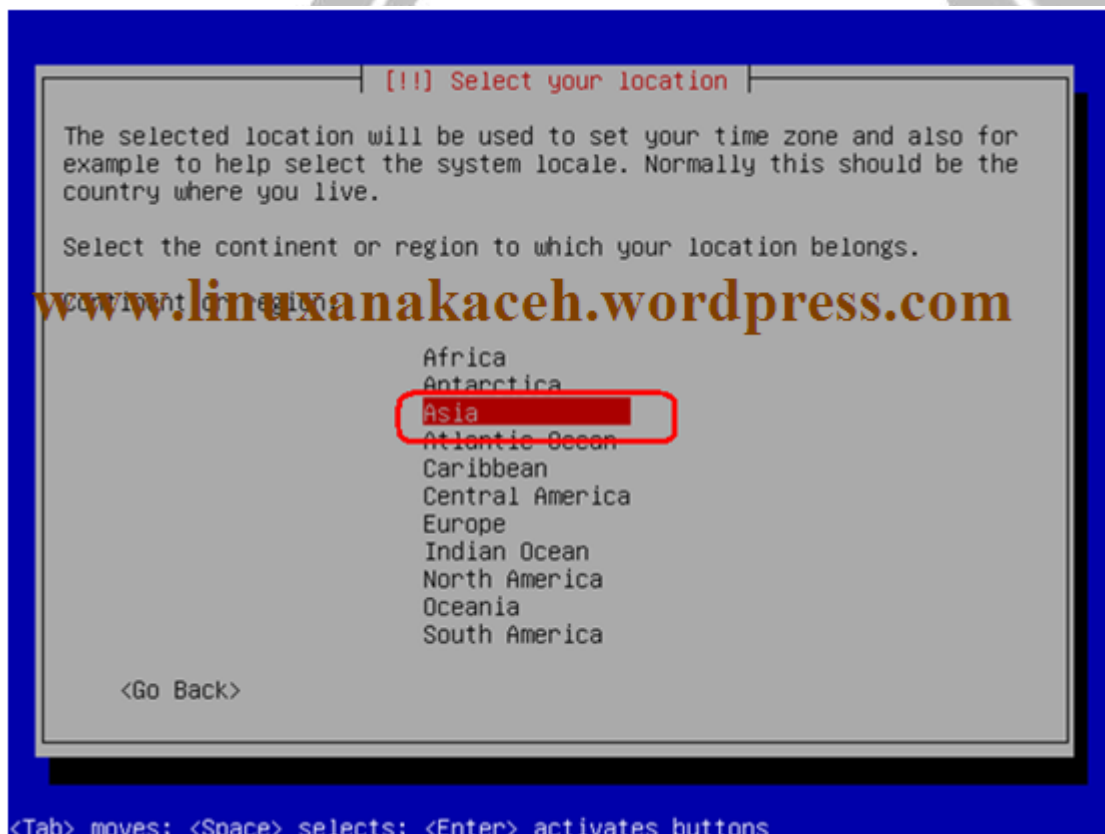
[!!] Select your location

The selected location will be used to set your time zone and also for example to help select the system locale. Normally this should be the country where you live.

Select the continent or region to which your location belongs.

Continent or region:

www.linuxanakaceh.wordpress.com

Africa
Antarctica
Asia
Atlantic Ocean
Caribbean
Central America
Europe
Indian Ocean
North America
Oceania
South America

<Go Back>

<Tab> moves; <Space> selects; <Enter> activates buttons